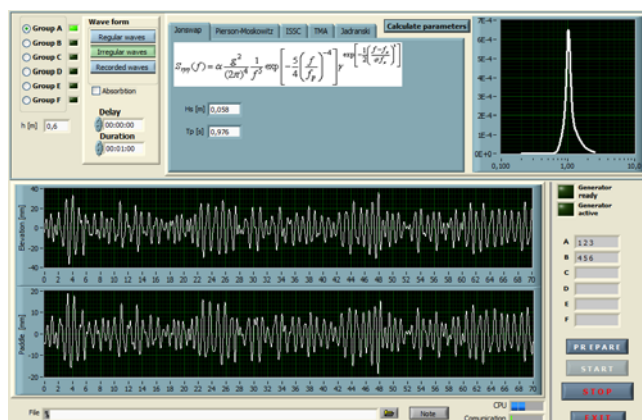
Group A
Group B
Group C
Group D
Group E
Group F

h [m] 0,6

Wave form
Regular waves
Irregular waves
Recorded waves
Absorbtion
Delay
00:00:00
Duration
00:01:00

Jonswap | Pierson-Moskowitz | ISSC | TMA | Jadranski
Calculate parameters

$S_{\eta\eta}(f) = \alpha \frac{g^2}{(2\pi)^4} \frac{1}{f^5} \exp\left[-\frac{5}{4}\left(\frac{f}{f_p}\right)^{-4}\right] \gamma^{\exp\left[-\frac{1}{2}\left(\frac{f-f_p}{\sigma f_p}\right)^2\right]}$

Hs [m] 0,058
Tp [s] 0,976

7E-4
6E-4
5E-4
4E-4
3E-4
2E-4
1E-4
0E+0
0,100
1,00
10,0

Elevation [mm]
40
20
0
-20
-40
0 2 4 6 8 10 12 14 16 18 20 22 24 26 28 30 32 34 36 38 40 42 44 46 48 50 52 54 56 58 60 62 64 66 68 70

Paddle [mm]
20
10
0
-10
-20
0 2 4 6 8 10 12 14 16 18 20 22 24 26 28 30 32 34 36 38 40 42 44 46 48 50 52 54 56 58 60 62 64 66 68 70

Generator ready
Generator active

A 123
B 456
C
D
E
F

PREPARE
START
STOP
EXIT

File
Note
CPU
Comunication